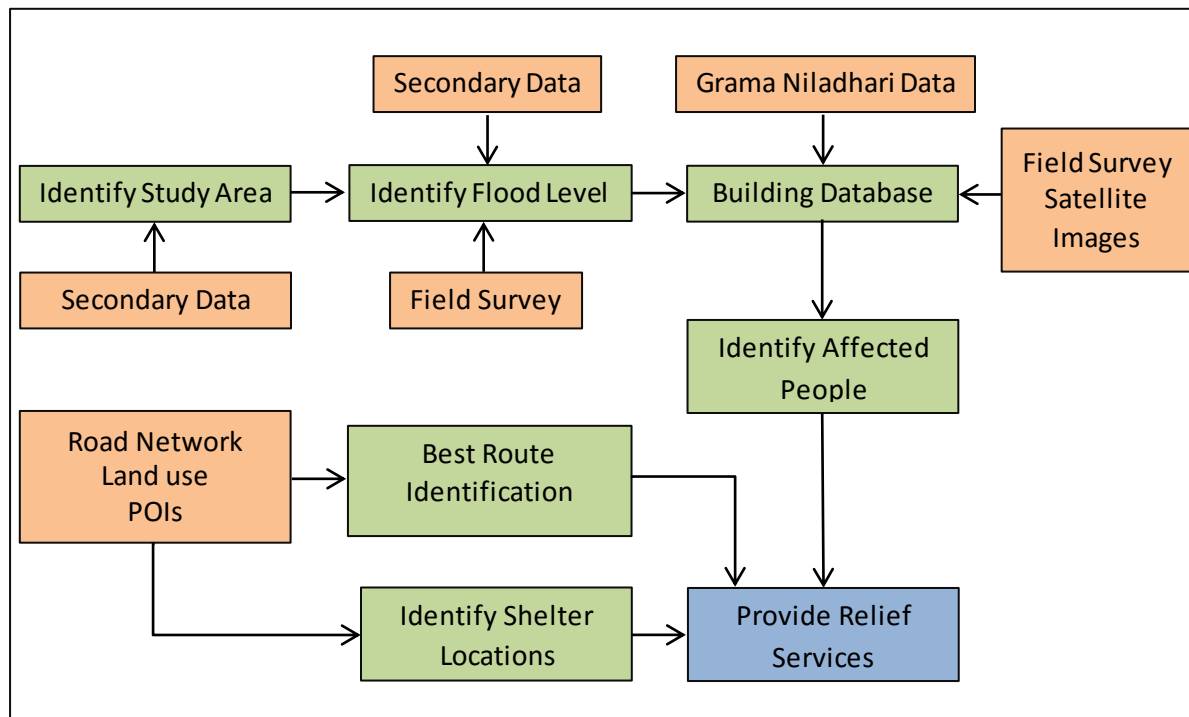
Secondary Data

Grama Niladhari Data

Identify Study Area

Identify Flood Level

Building Database

Field Survey Satellite Images

Secondary Data

Field Survey

Identify Affected People

Road Network Land use POIs

Best Route Identification

Identify Shelter Locations

Provide Relief Services